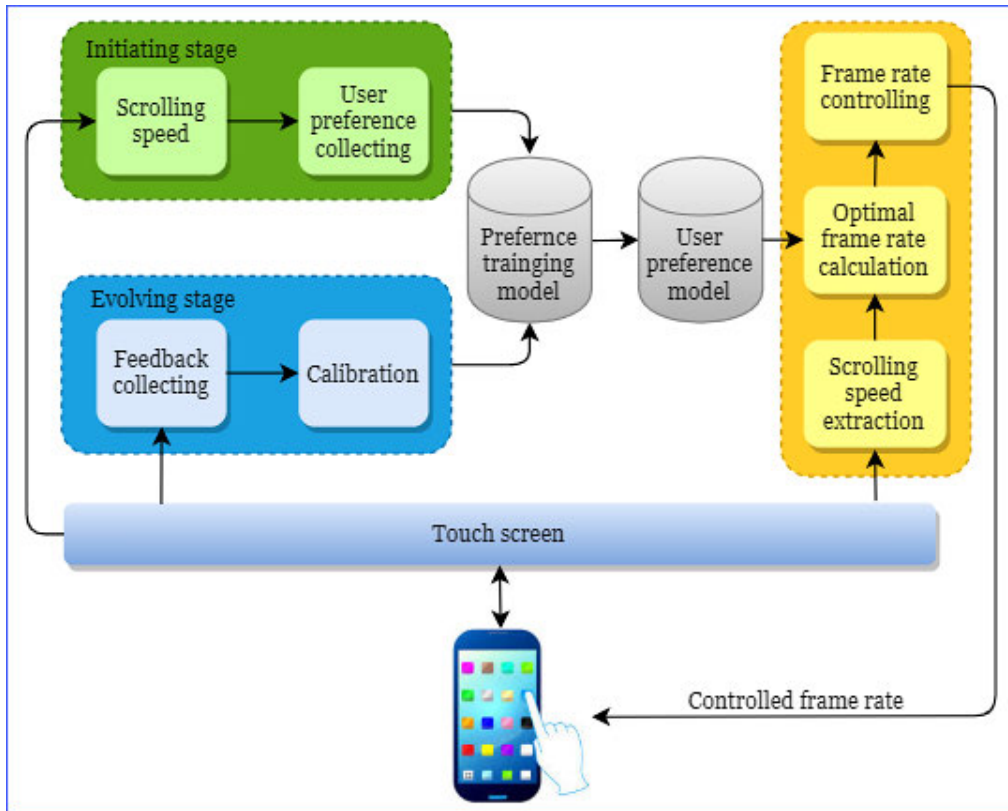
Initiating stage

Scrolling speed

User preference collecting

Evolving stage

Feedback collecting

Calibration

Prefernce trainging model

User preference model

Frame rate controlling

Optimal frame rate calculation

Scrolling speed extraction

Touch screen

Controlled frame rate